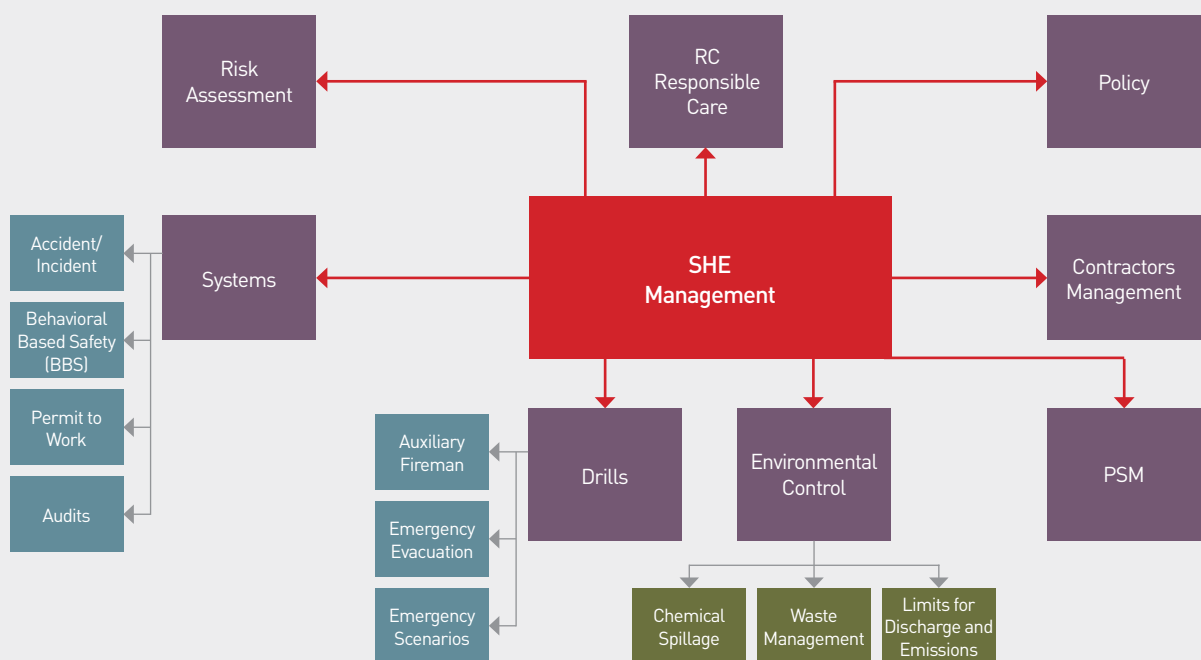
Risk Assessment

RC Responsible Care

Policy

Systems

SHE Management

Contractors Management

Accident/ Incident

Behavioral Based Safety (BBS)

Permit to Work

Audits

Drills

Environmental Control

PSM

Auxiliary Fireman

Emergency Evacuation

Emergency Scenarios

Chemical Spillage

Waste Management

Limits for Discharge and Emissions